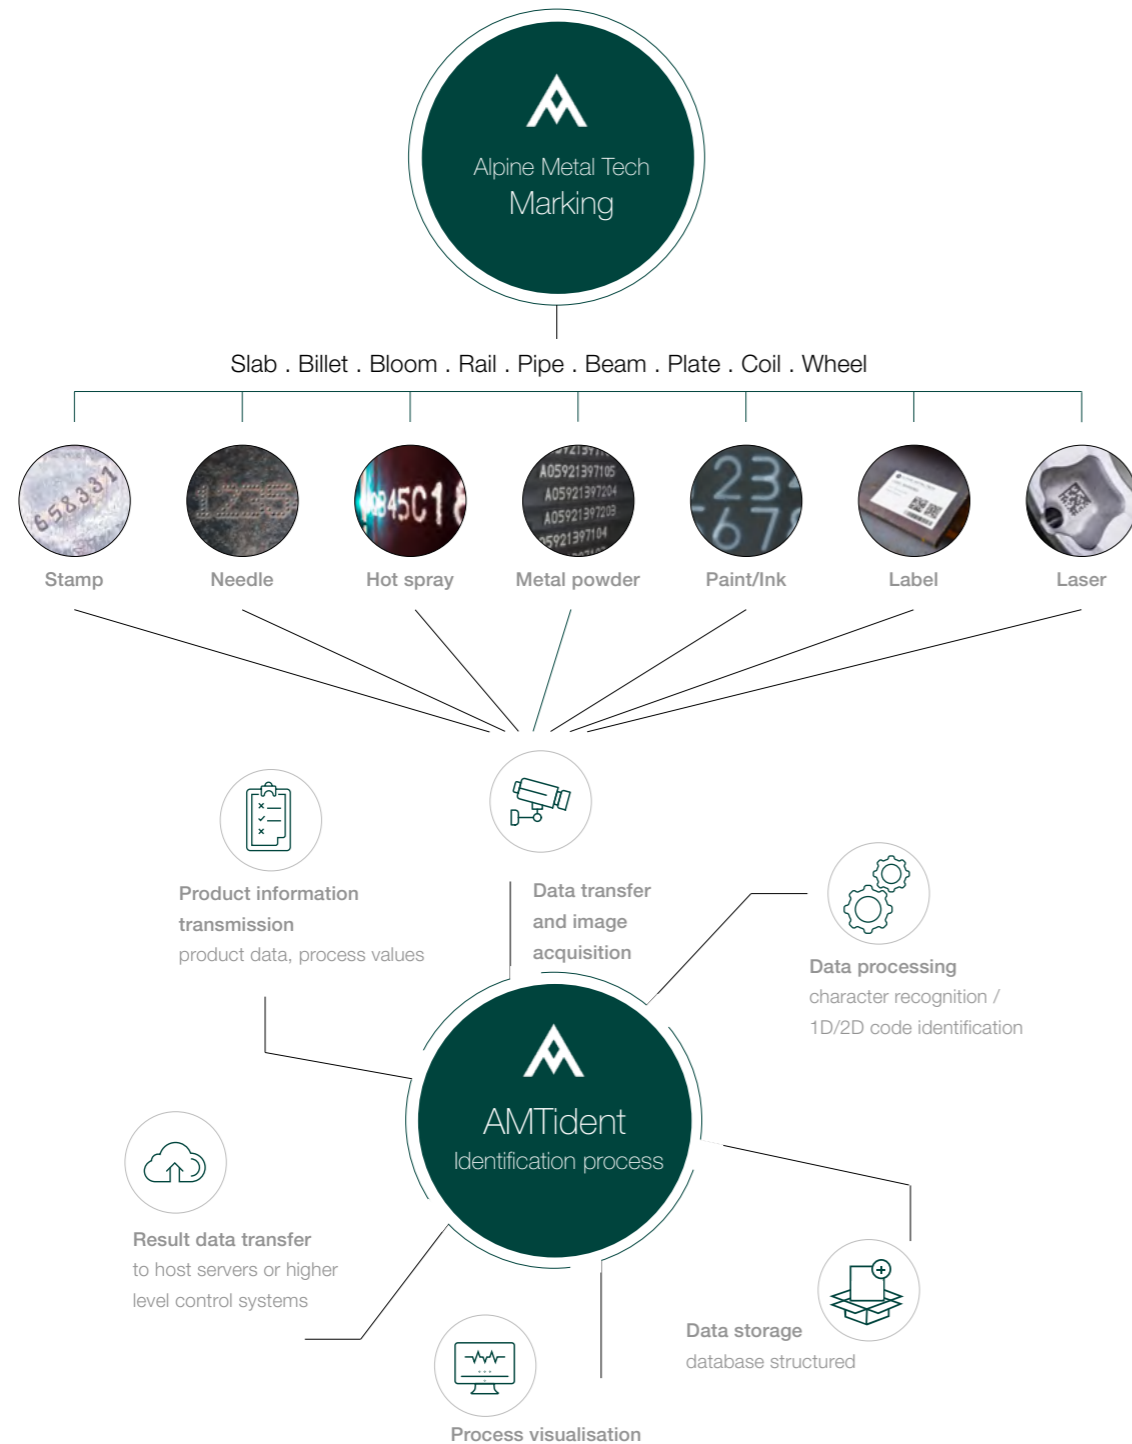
Alpine Metal Tech
Marking

Slab . Billet . Bloom . Rail . Pipe . Beam . Plate . Coil . Wheel

658331

1235

B45C1

A05921397105
A05921397204
A05921397203
A05921397104

234
67

Stamp

Needle

Hot spray

Metal powder

Paint/Ink

Label

Laser

Product information transmission
product data, process values

Data transfer and image acquisition

Data processing
character recognition / 1D/2D code identification

AMTident
Identification process

Result data transfer
to host servers or higher level control systems

Data storage
database structured

Process visualisation